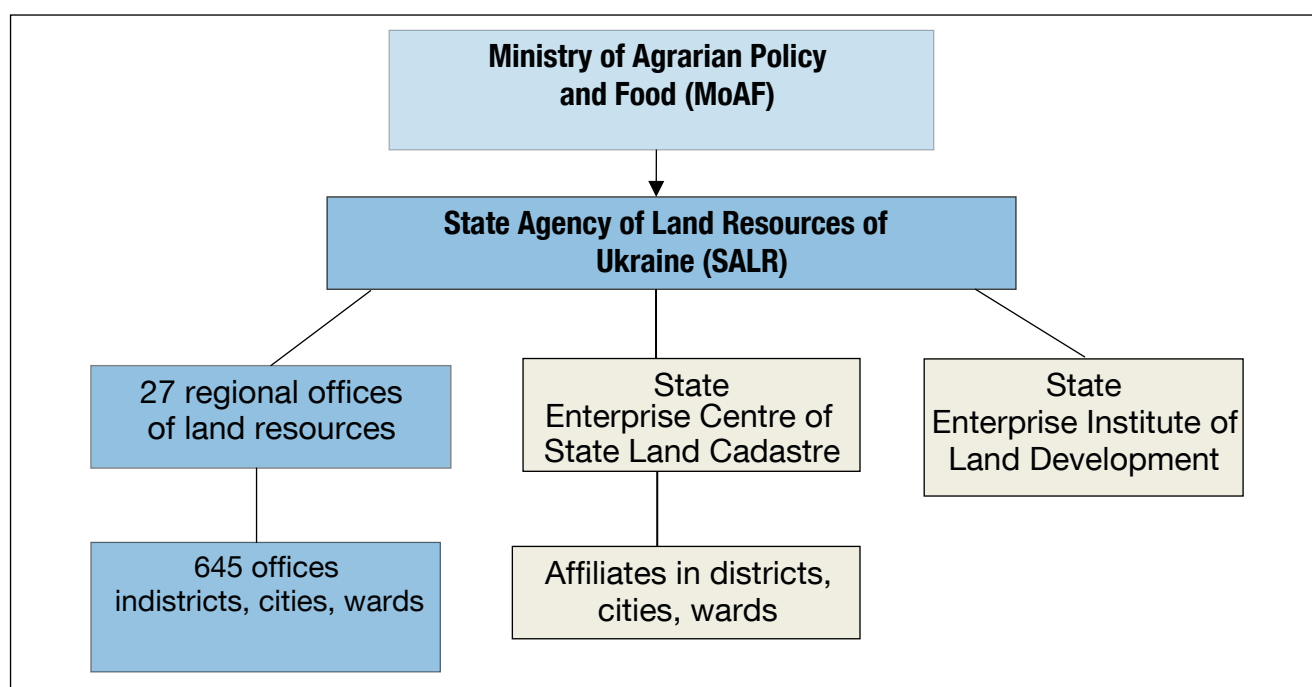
Ministry of Agrarian Policy and Food (MoAF)

State Agency of Land Resources of Ukraine (SALR)

27 regional offices of land resources

State Enterprise Centre of State Land Cadastre

State Enterprise Institute of Land Development

645 offices indistricts, cities, wards

Affiliates in districts, cities, wards